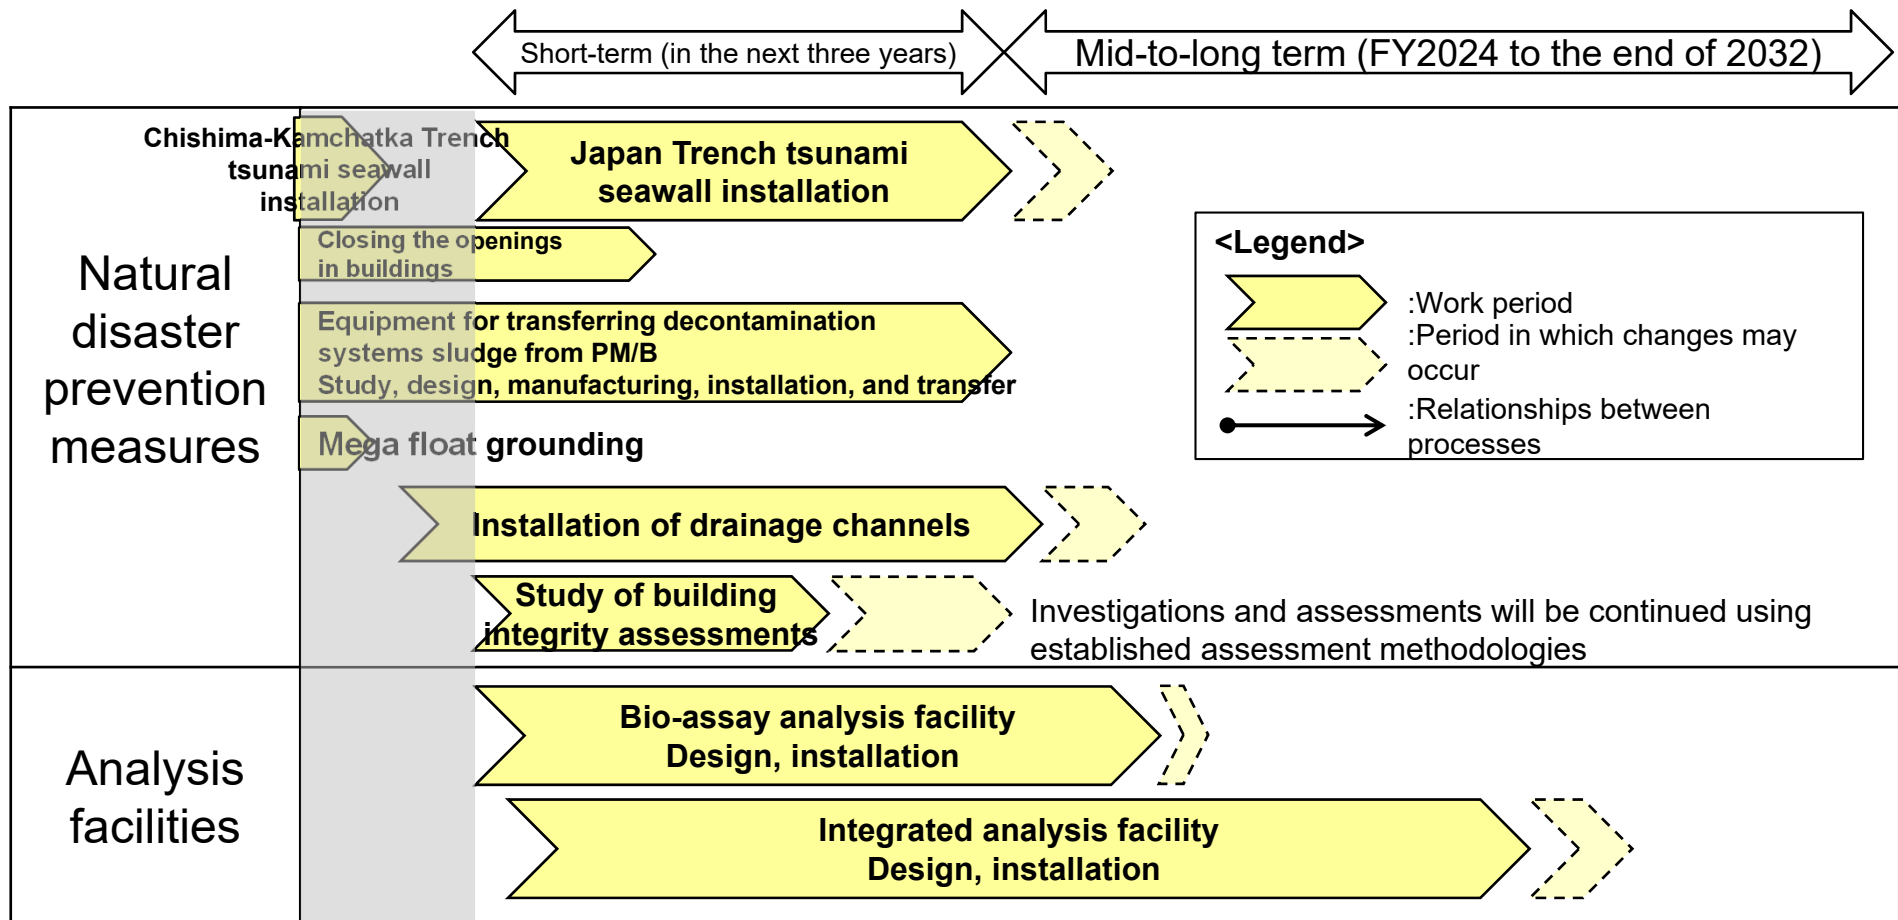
Short-term (in the next three years)

Mid-to-long term (FY2024 to the end of 2032)

Natural disaster prevention measures

Chishima-Kamchatka Trench tsunami seawall installation

Japan Trench tsunami seawall installation

Closing the openings in buildings

Equipment for transferring decontamination systems sludge from PM/B
Study, design, manufacturing, installation, and transfer

Mega float grounding

Installation of drainage channels

Study of building integrity assessments

Investigations and assessments will be continued using established assessment methodologies

<Legend>
:Work period
:Period in which changes may occur
:Relationships between processes

Analysis facilities

Bio-assay analysis facility
Design, installation

Integrated analysis facility
Design, installation